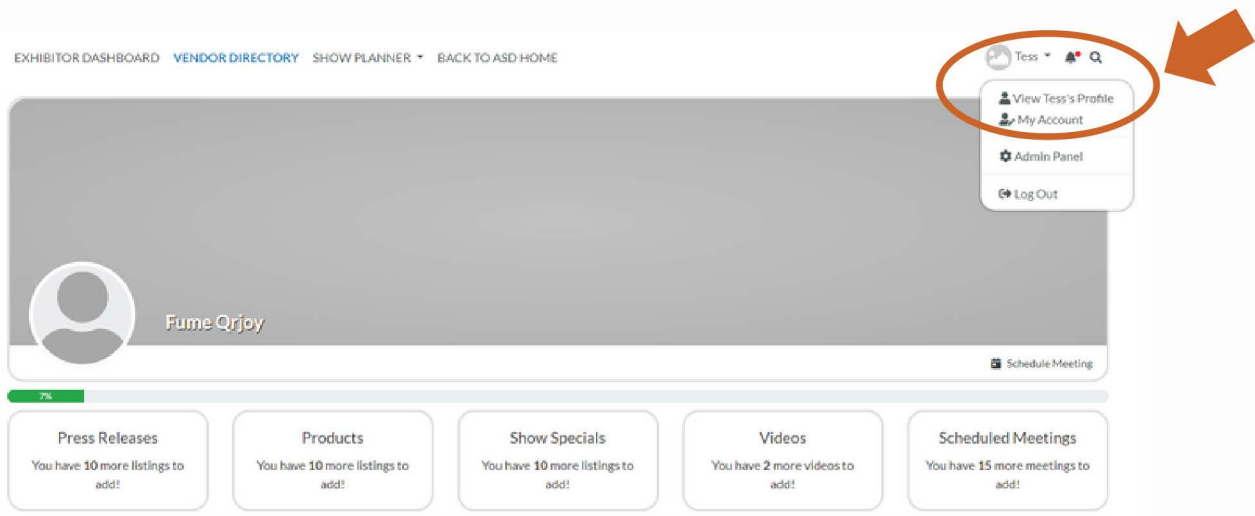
EXHIBITOR DASHBOARD VENDOR DIRECTORY SHOW PLANNER BACK TO ASD HOME

Tess

View Tess's Profile
My Account

Admin Panel

Log Out

Fume Qrjoy

Schedule Meeting

7%

Press Releases
You have **10** more listings to add!

Products
You have **10** more listings to add!

Show Specials
You have **10** more listings to add!

Videos
You have **2** more videos to add!

Scheduled Meetings
You have **15** more meetings to add!